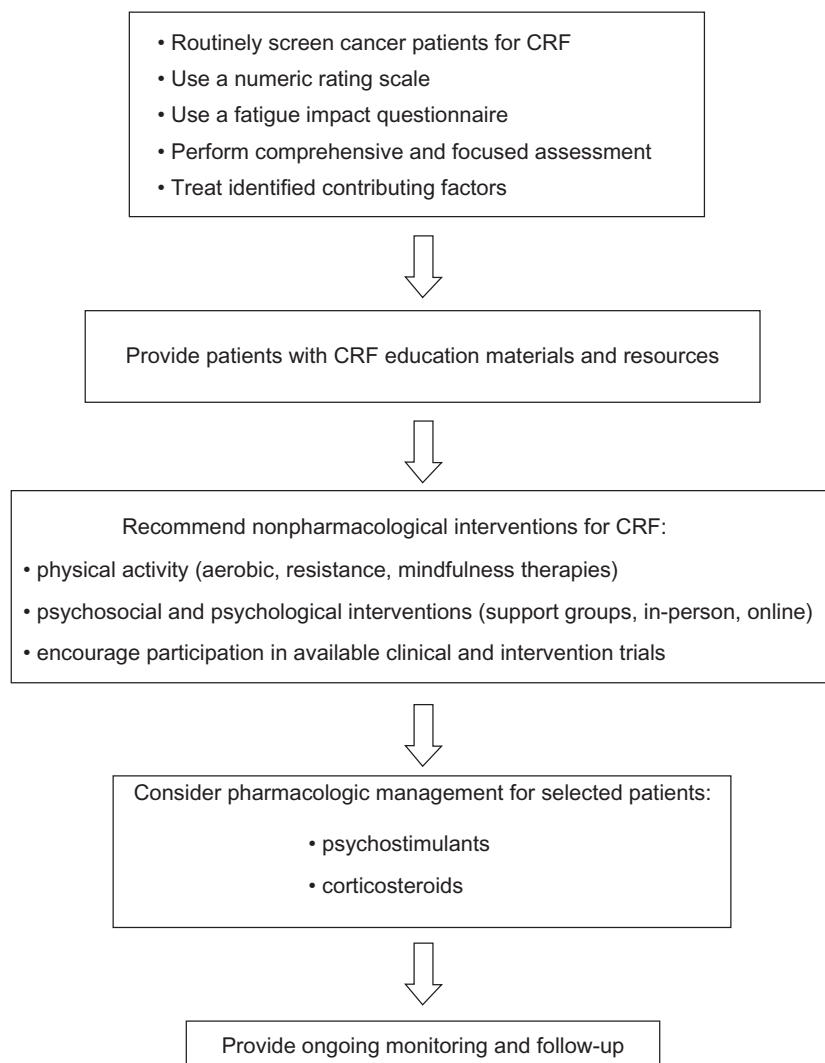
• Routinely screen cancer patients for CRF
• Use a numeric rating scale
• Use a fatigue impact questionnaire
• Perform comprehensive and focused assessment
• Treat identified contributing factors

Provide patients with CRF education materials and resources

Recommend nonpharmacological interventions for CRF:
• physical activity (aerobic, resistance, mindfulness therapies)
• psychosocial and psychological interventions (support groups, in-person, online)
• encourage participation in available clinical and intervention trials

Consider pharmacologic management for selected patients:
• psychostimulants
• corticosteroids

Provide ongoing monitoring and follow-up